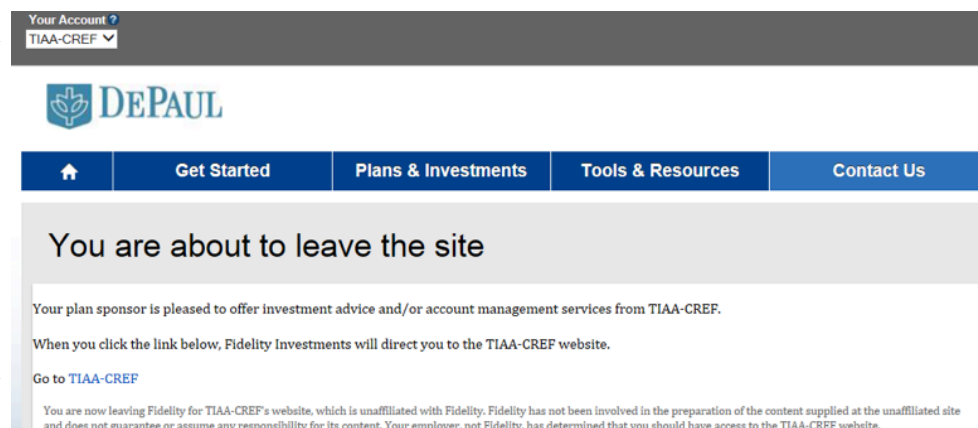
Your Account ?
TIAA-CREF

DEPAUL

Get Started | Plans & Investments | Tools & Resources | Contact Us

You are about to leave the site

Your plan sponsor is pleased to offer investment advice and/or account management services from TIAA-CREF.

When you click the link below, Fidelity Investments will direct you to the TIAA-CREF website.

Go to TIAA-CREF

You are now leaving Fidelity for TIAA-CREF's website, which is unaffiliated with Fidelity. Fidelity has not been involved in the preparation of the content supplied at the unaffiliated site and does not guarantee or assume any responsibility for its content. Your employer, not Fidelity, has determined that you should have access to the TIAA-CREF website.